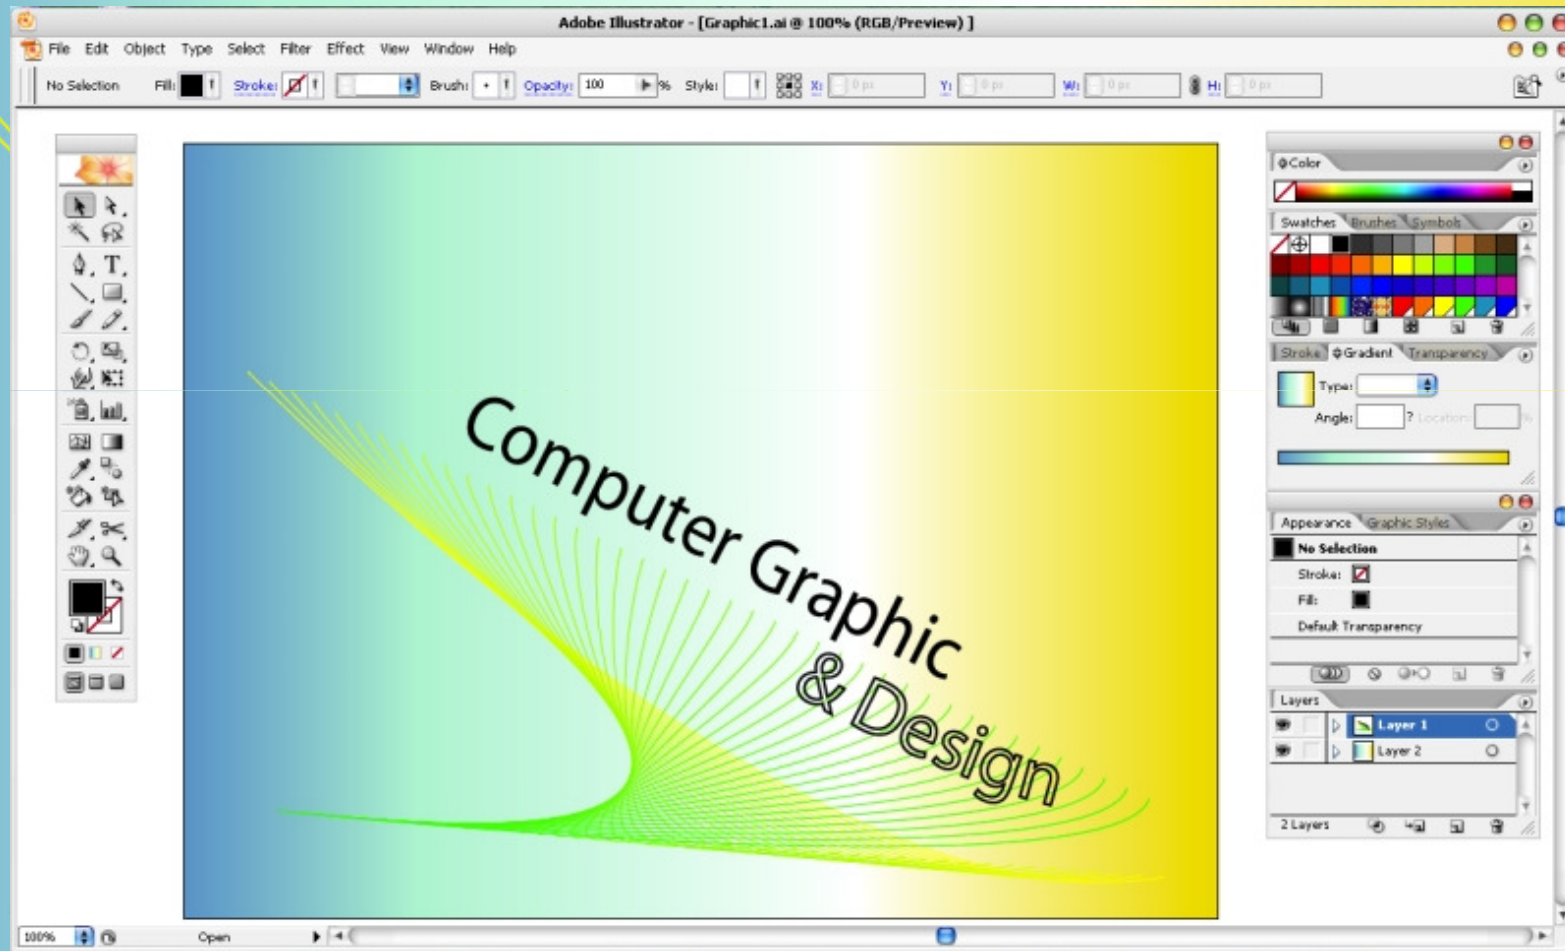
Adobe Illustrator - [Graphic1.ai @ 100% (RGB/Preview) ]

File Edit Object Type Select Filter Effect View Window Help

No Selection Fill: Stroke: Brush: Opacity: 100 % Style: X: 0 px Y: 0 px W: 0 px H: 0 px

Computer Graphic
& Design

Color

Swatches Brushes Symbols

Stroke Gradient Transparency

Type:

Angle: Location:

Appearance Graphic Styles

No Selection

Stroke:

Fill:

Default Transparency

Layers

Layer 1

Layer 2

2 Layers

100%

Open